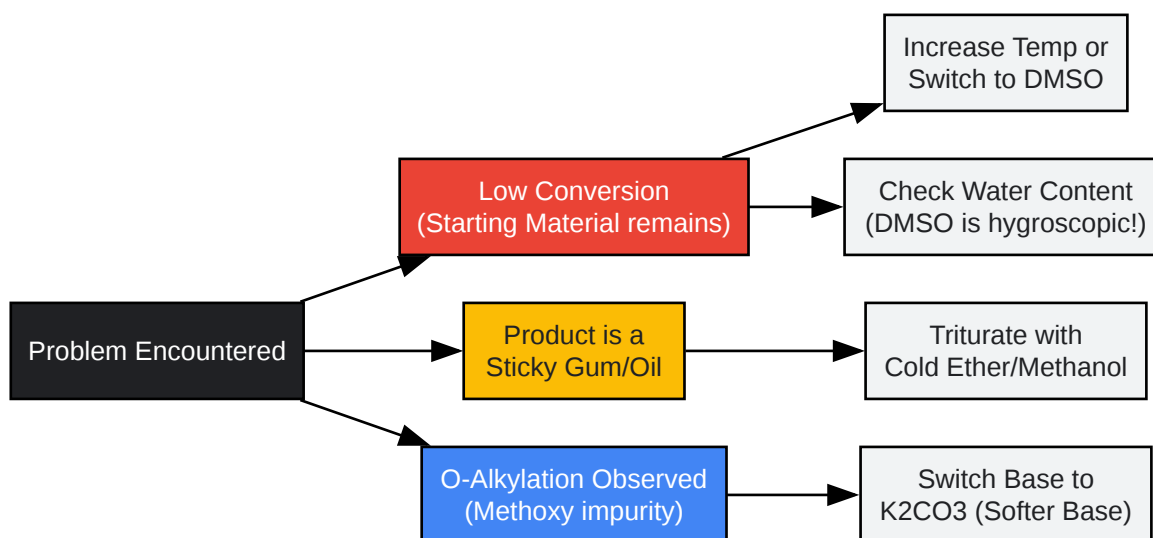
Problem Encountered

Low Conversion (Starting Material remains)

Increase Temp or Switch to DMSO

Check Water Content (DMSO is hygroscopic!)

Product is a Sticky Gum/Oil

Triturate with Cold Ether/Methanol

O-Alkylation Observed (Methoxy impurity)

Switch Base to K2CO3 (Softer Base)